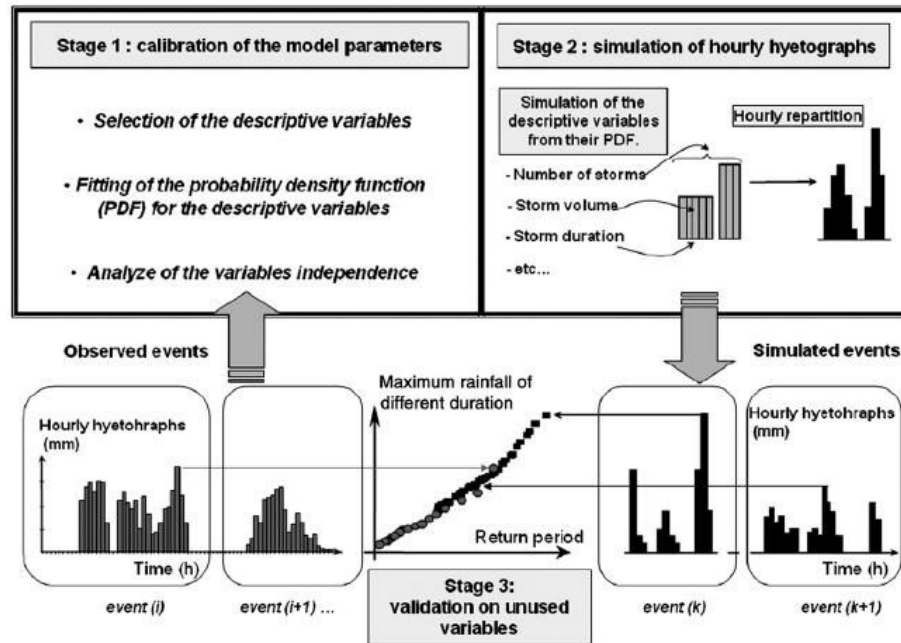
Stage 1 : calibration of the model parameters

• Selection of the descriptive variables

• Fitting of the probability density function (PDF) for the descriptive variables

• Analyze of the variables independence

Stage 2 : simulation of hourly hyetographs

Simulation of the descriptive variables from their PDF.

Hourly repartition

- Number of storms
- Storm volume
- Storm duration
- etc...

Observed events

Simulated events

Maximum rainfall of different duration

Hourly hyetohraphs (mm)

Hourly hyetohraphs (mm)

Return period

Time (h)

Time (h)

event (i)

event (i+1) ...

Stage 3: validation on unused variables

event (k)

event (k+1)